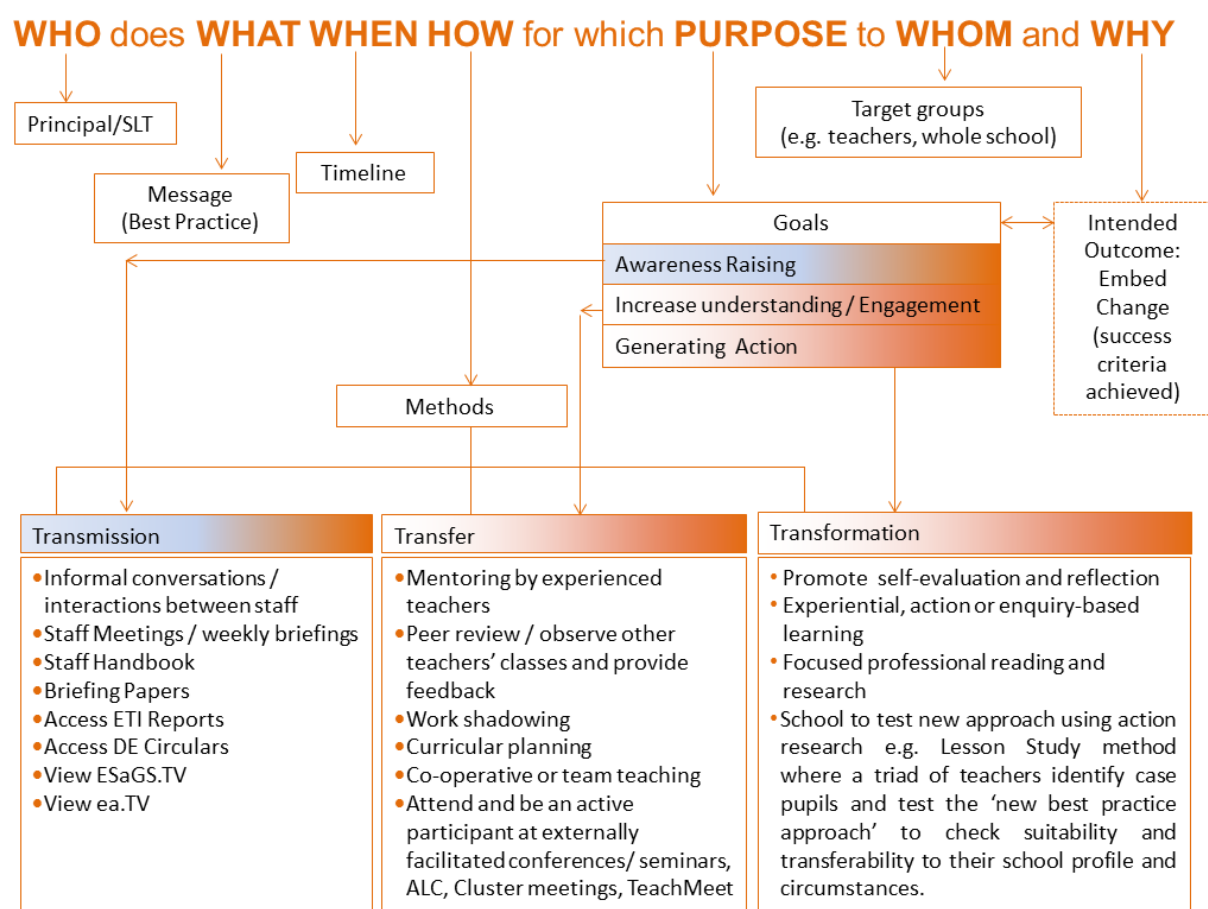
WHO does WHAT WHEN HOW for which PURPOSE to WHOM and WHY

Principal/SLT

Message (Best Practice)

Timeline

Target groups (e.g. teachers, whole school)

Goals

Awareness Raising

Increase understanding / Engagement

Generating Action

Intended Outcome: Embed Change (success criteria achieved)

Methods

Transmission

• Informal conversations / interactions between staff
• Staff Meetings / weekly briefings
• Staff Handbook
• Briefing Papers
• Access ETI Reports
• Access DE Circulars
• View ESaGS.TV
• View ea.TV

Transfer

• Mentoring by experienced teachers
• Peer review / observe other teachers' classes and provide feedback
• Work shadowing
• Curricular planning
• Co-operative or team teaching
• Attend and be an active participant at externally facilitated conferences/ seminars, ALC, Cluster meetings, TeachMeet

Transformation

• Promote self-evaluation and reflection
• Experiential, action or enquiry-based learning
• Focused professional reading and research
• School to test new approach using action research e.g. Lesson Study method where a triad of teachers identify case pupils and test the 'new best practice approach' to check suitability and transferability to their school profile and circumstances.